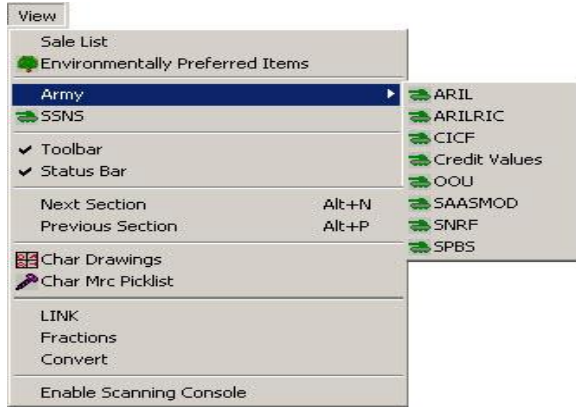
View

Sale List
Environmentally Preferred Items

Army
SSNS

✔ Toolbar
✔ Status Bar

Next Section Alt+N
Previous Section Alt+P

Char Drawings
Char Mrc Picklist

LINK
Fractions
Convert

Enable Scanning Console

ARIL
ARILRIC
CICF
Credit Values
OOU
SAASMOD
SNRF
SPBS